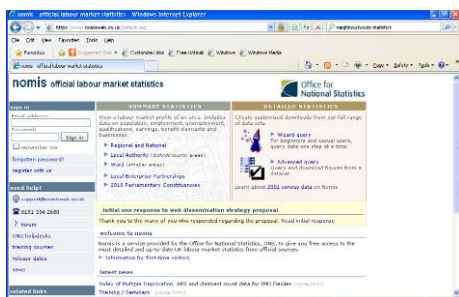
nomis - official labour market statistics - Windows Internet Explorer

https://www.nomisweb.co.uk/default.asp

neighbourhoods statistics

File Edit View Favorites Tools Help

Favorites Suggested Sites Customize Links Free Hotmail Windows Windows Media

nomis - official labour market statistics

Page Safety Tools

nomis official labour market statistics

Office for National Statistics

sign in

Email address:

Password:

Sign in

remember me

forgotten password?

register with us

need help?

support@nomisweb.co.uk

0191 334 2600

forum

ONS helpdesk

training courses

release dates

news

related links

SUMMARY STATISTICS

View a labour market profile of an area. Includes data on population, employment, unemployment, qualifications, earnings, benefit claimants and businesses.

Regional and National

Local Authority (district/county areas)

Ward (smaller areas)

Local Enterprise Partnerships

2010 Parliamentary Constituencies

DETAILED STATISTICS

Create customised downloads from our full range of data sets.

Wizard query
For beginners and casual users, query data one step at a time.

Advanced query
Query and download figures from a dataset.

Learn about 2001 census data on Nomis

Initial one response to web dissemination strategy proposal

Thank you to the many of you who responded regarding this proposal. Read initial response

welcome to nomis

Nomis is a service provided by the Office for National Statistics, ONS, to give you free access to the most detailed and up-to-date UK labour market statistics from official sources.

Information for first-time visitors

latest news

Index of Multiple Deprivation, JSA and claimant count data for IMD Deciles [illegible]

Training / Seminars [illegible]